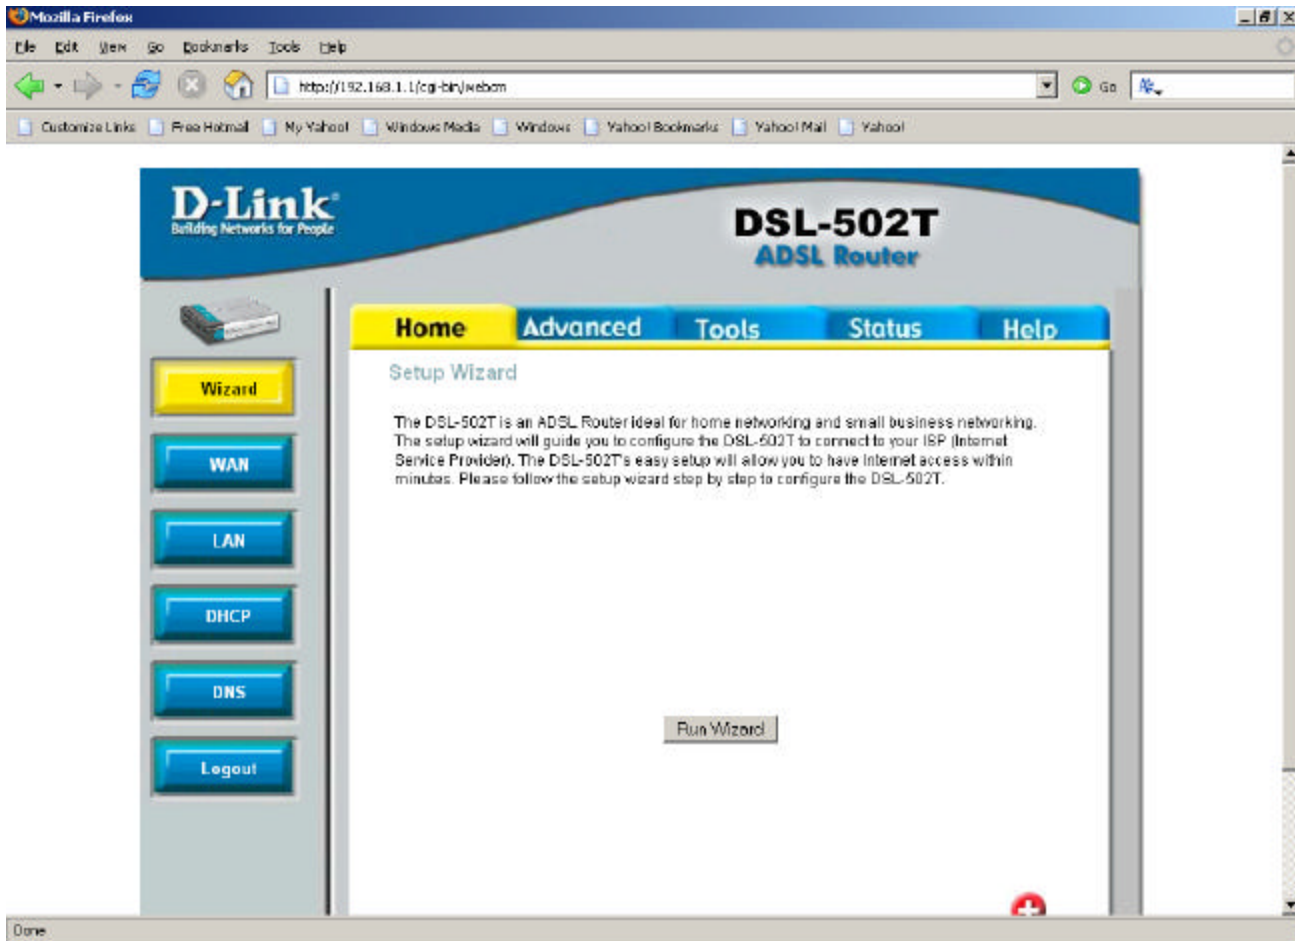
Mozilla Firefox

File Edit View Go Bookmarks Tools Help

http://192.168.1.1/cgi-bin/webcm

Go

Customize Links Free Hotmail My Yahoo! Windows Media Windows Yahoo! Bookmarks Yahoo! Mail Yahoo!

D-Link
Building Networks for People

DSL-502T
ADSL Router

Home Advanced Tools Status Help

Wizard

WAN

LAN

DHCP

DNS

Logout

Setup Wizard

The DSL-502T is an ADSL Router ideal for home networking and small business networking. The setup wizard will guide you to configure the DSL-502T to connect to your ISP (Internet Service Provider). The DSL-502T's easy setup will allow you to have Internet access within minutes. Please follow the setup wizard step by step to configure the DSL-502T.

Run Wizard

Done